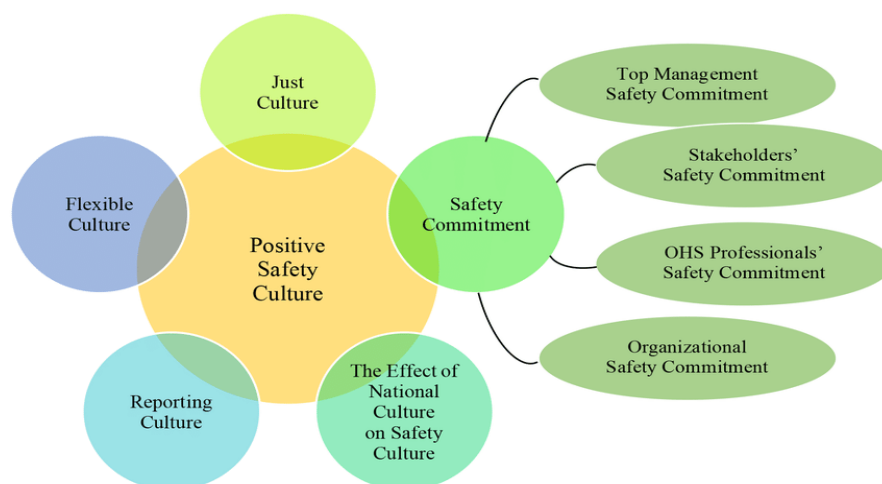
Just Culture

Flexible Culture

Positive Safety Culture

Safety Commitment

Top Management Safety Commitment

Stakeholders' Safety Commitment

OHS Professionals' Safety Commitment

Organizational Safety Commitment

Reporting Culture

The Effect of National Culture on Safety Culture